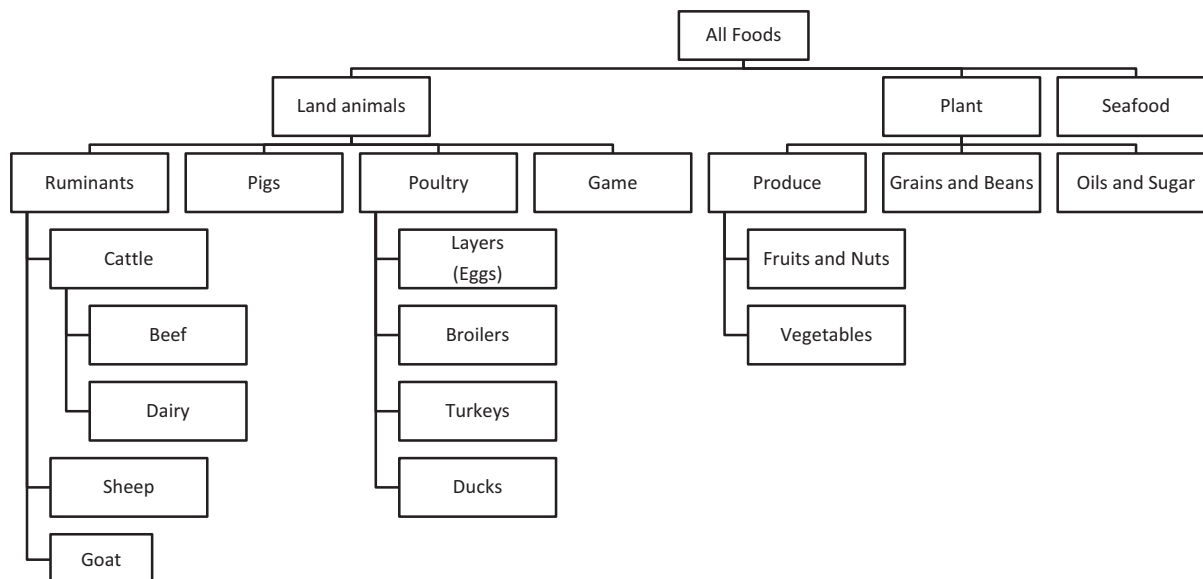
All Foods

Land animals

Plant

Seafood

Ruminants

Pigs

Poultry

Game

Produce

Grains and Beans

Oils and Sugar

Cattle

Beef

Dairy

Sheep

Goat

Layers (Eggs)

Broilers

Turkeys

Ducks

Fruits and Nuts

Vegetables